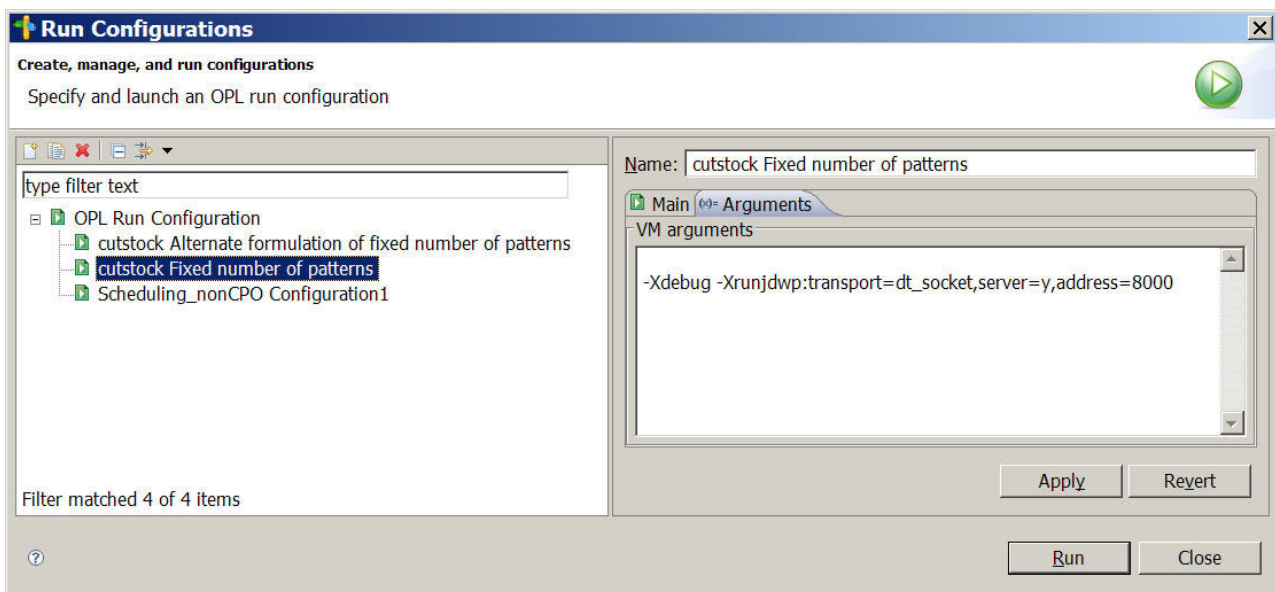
Run Configurations

Create, manage, and run configurations

Specify and launch an OPL run configuration

type filter text

OPL Run Configuration
cutstock Alternate formulation of fixed number of patterns
cutstock Fixed number of patterns
Scheduling_nonCPO Configuration1

Filter matched 4 of 4 items

Name: cutstock Fixed number of patterns

Main
(x)= Arguments

VM arguments

-Xdebug -Xrunjdwp:transport=dt_socket,server=y,address=8000

Apply
Revert

Run
Close